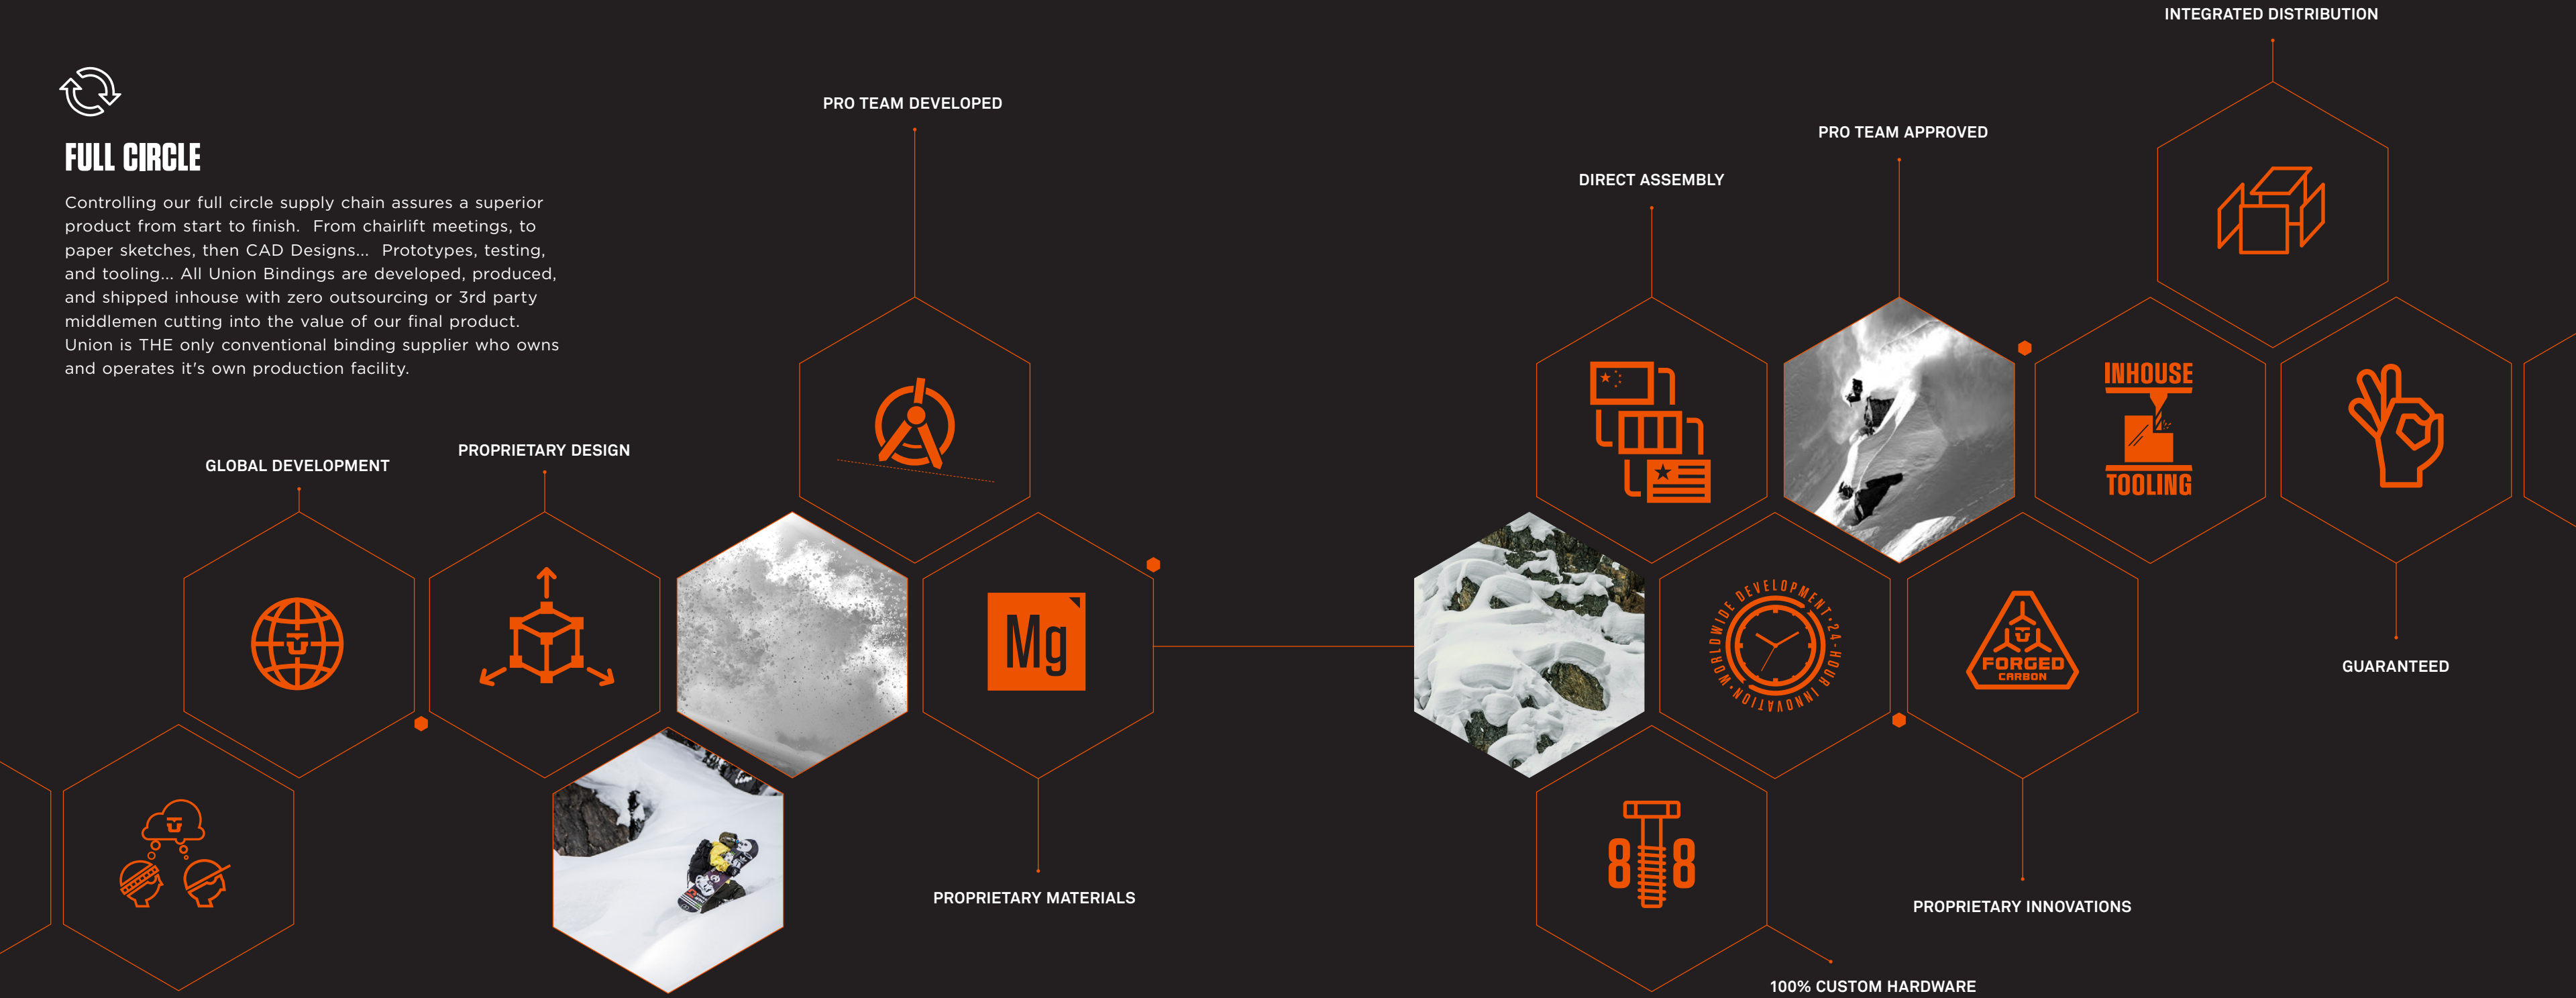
FULL CIRCLE

Controlling our full circle supply chain assures a superior product from start to finish. From chairlift meetings, to paper sketches, then CAD Designs... Prototypes, testing, and tooling... All Union Bindings are developed, produced, and shipped inhouse with zero outsourcing or 3rd party middlemen cutting into the value of our final product. Union is THE only conventional binding supplier who owns and operates it's own production facility.

PRO TEAM DEVELOPED

INTEGRATED DISTRIBUTION

PRO TEAM APPROVED

DIRECT ASSEMBLY

INHOUSE TOOLING

GLOBAL DEVELOPMENT

PROPRIETARY DESIGN

Mg

WORLDWIDE DEVELOPMENT · 24-HOUR INNOVATION

FORGED CARBON

GUARANTEED

PROPRIETARY MATERIALS

PROPRIETARY INNOVATIONS

100% CUSTOM HARDWARE